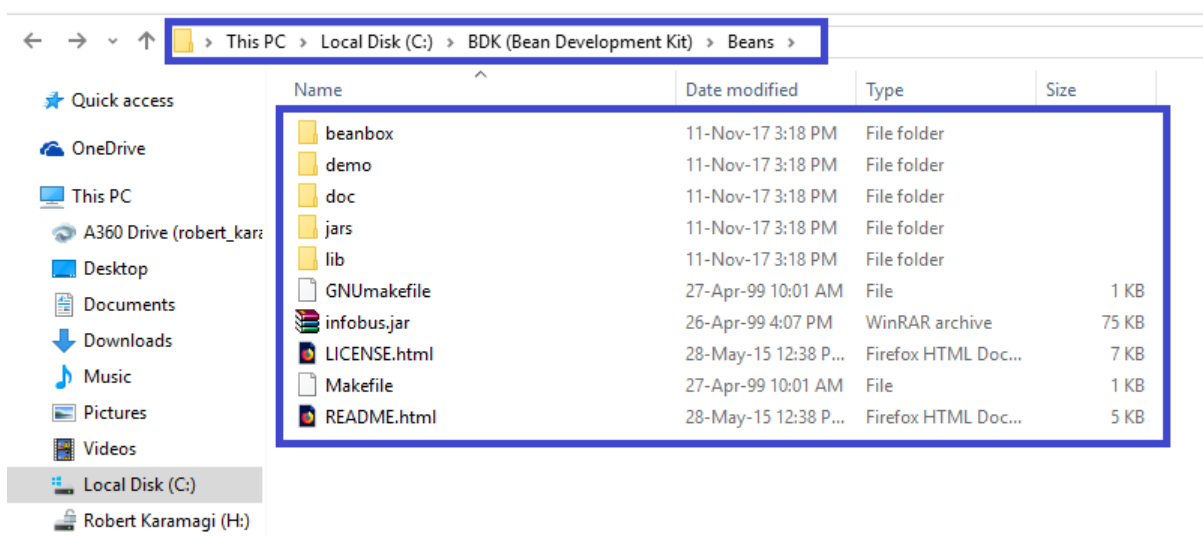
This PC > Local Disk (C:) > BDK (Bean Development Kit) > Beans >

Quick access
OneDrive
This PC
A360 Drive (robert_kara
Desktop
Documents
Downloads
Music
Pictures
Videos
Local Disk (C:)
Robert Karamagi (H:)

| Name | Date modified | Type | Size |
|---|---|---|---|
| beanbox | 11-Nov-17 3:18 PM | File folder | |
| demo | 11-Nov-17 3:18 PM | File folder | |
| doc | 11-Nov-17 3:18 PM | File folder | |
| jars | 11-Nov-17 3:18 PM | File folder | |
| lib | 11-Nov-17 3:18 PM | File folder | |
| GNUmakefile | 27-Apr-99 10:01 AM | File | 1 KB |
| infobus.jar | 26-Apr-99 4:07 PM | WinRAR archive | 75 KB |
| LICENSE.html | 28-May-15 12:38 P... | Firefox HTML Doc... | 7 KB |
| Makefile | 27-Apr-99 10:01 AM | File | 1 KB |
| README.html | 28-May-15 12:38 P... | Firefox HTML Doc... | 5 KB |